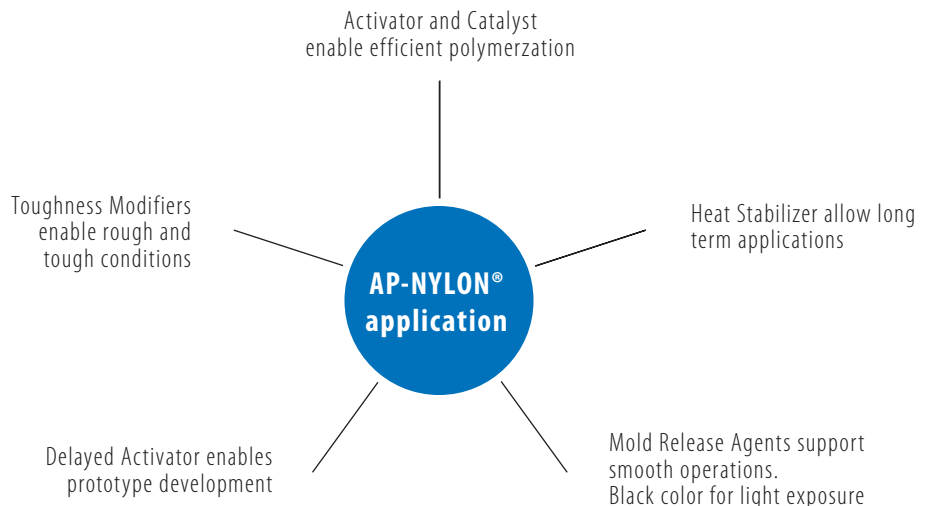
Activator and Catalyst enable efficient polymerzation

Toughness Modifiers enable rough and tough conditions

Heat Stabilizer allow long term applications

AP-NYLON® application

Delayed Activator enables prototype development

Mold Release Agents support smooth operations.
Black color for light exposure